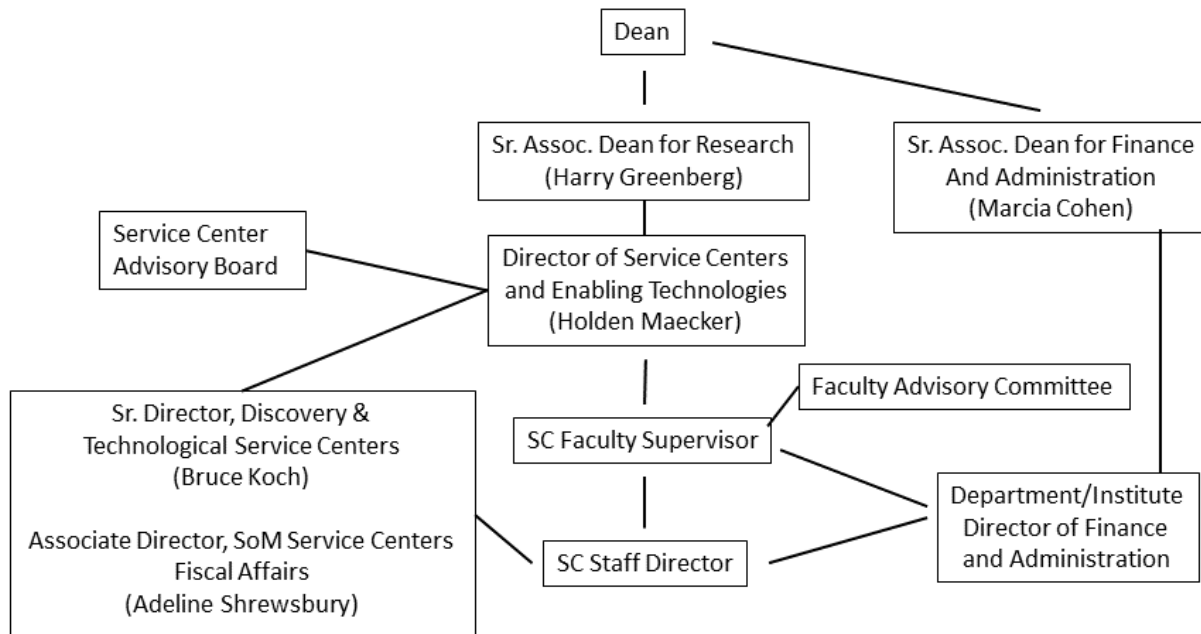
Dean

Sr. Assoc. Dean for Research
(Harry Greenberg)

Sr. Assoc. Dean for Finance And Administration
(Marcia Cohen)

Service Center Advisory Board

Director of Service Centers and Enabling Technologies
(Holden Maecker)

Faculty Advisory Committee

Sr. Director, Discovery & Technological Service Centers
(Bruce Koch)

Associate Director, SoM Service Centers Fiscal Affairs
(Adeline Shrewsbury)

SC Faculty Supervisor

SC Staff Director

Department/Institute Director of Finance and Administration